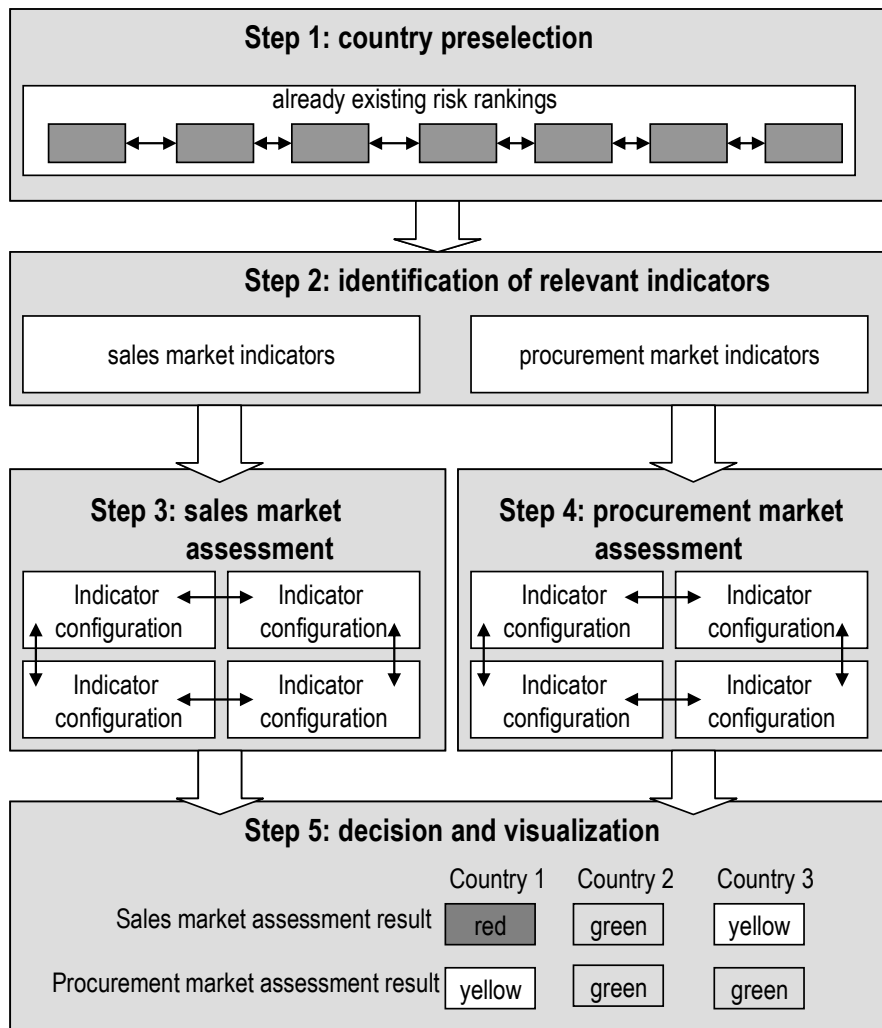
Step 1: country preselection

already existing risk rankings

Step 2: identification of relevant indicators

sales market indicators

procurement market indicators

Step 3: sales market assessment

Indicator configuration

Indicator configuration

Indicator configuration

Indicator configuration

Step 4: procurement market assessment

Indicator configuration

Indicator configuration

Indicator configuration

Indicator configuration

Step 5: decision and visualization

| | Country 1 | Country 2 | Country 3 |
|---|---|---|---|
| Sales market assessment result | red | green | yellow |
| Procurement market assessment result | yellow | green | green |